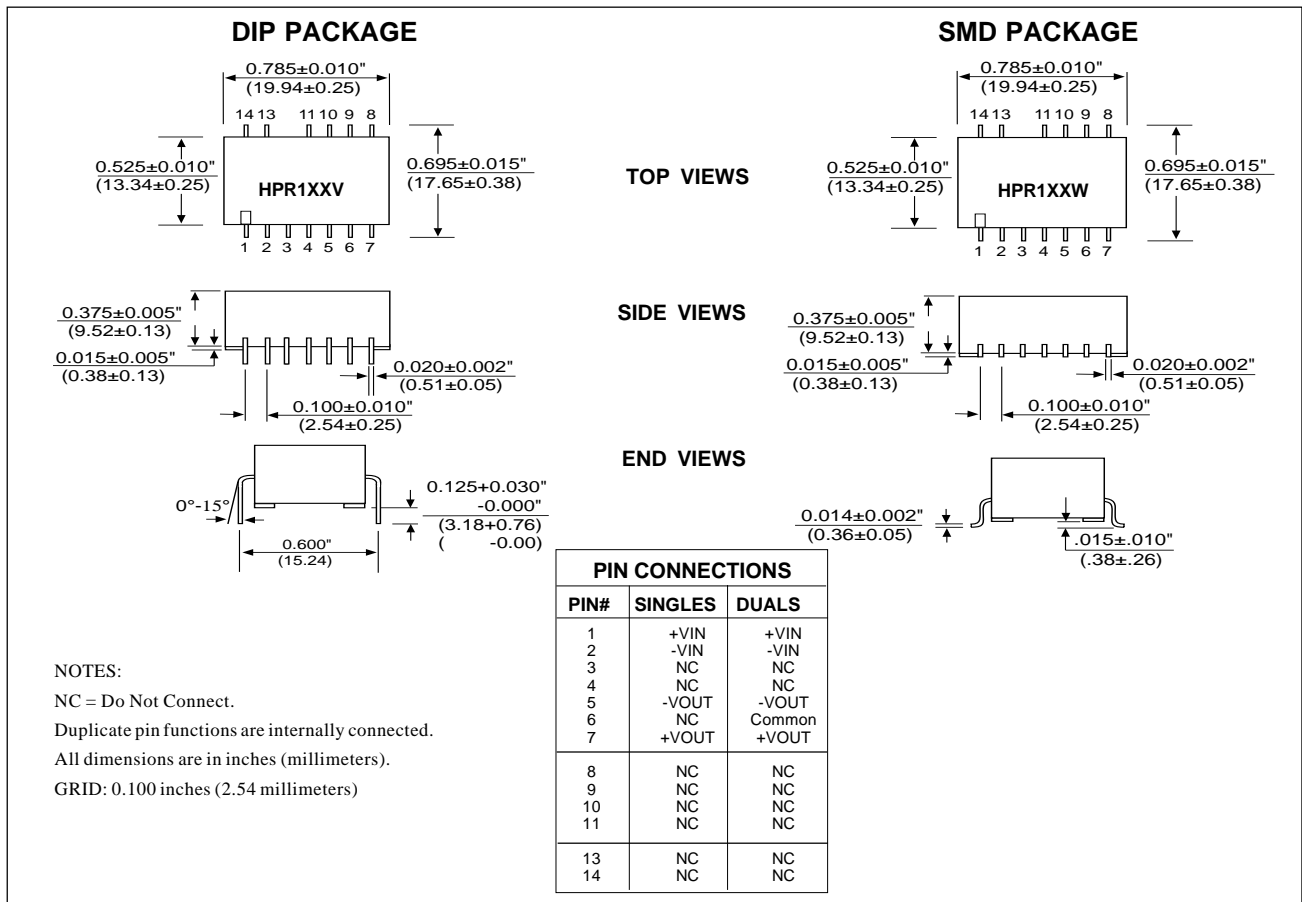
DIP PACKAGE

SMD PACKAGE

0.785±0.010"
(19.94±0.25)

14 13 11 10 9 8

0.525±0.010"
(13.34±0.25)

HPR1XXV

0.695±0.015"
(17.65±0.38)

1 2 3 4 5 6 7

TOP VIEWS

0.785±0.010"
(19.94±0.25)

14 13 11 10 9 8

0.525±0.010"
(13.34±0.25)

HPR1XXW

0.695±0.015"
(17.65±0.38)

1 2 3 4 5 6 7

0.375±0.005"
(9.52±0.13)

0.015±0.005"
(0.38±0.13)

0.020±0.002"
(0.51±0.05)

0.100±0.010"
(2.54±0.25)

SIDE VIEWS

0.375±0.005"
(9.52±0.13)

0.015±0.005"
(0.38±0.13)

0.020±0.002"
(0.51±0.05)

0.100±0.010"
(2.54±0.25)

END VIEWS

0°-15°

0.125+0.030"
-0.000"
(3.18+0.76)
( -0.00)

0.600"
(15.24)

0.014±0.002"
(0.36±0.05)

.015±.010"
(.38±.26)

NOTES:

NC = Do Not Connect.

Duplicate pin functions are internally connected.

All dimensions are in inches (millimeters).

GRID: 0.100 inches (2.54 millimeters)

PIN CONNECTIONS

| PIN# | SINGLES | DUALS |
|---|---|---|
| 1 | +VIN | +VIN |
| 2 | -VIN | -VIN |
| 3 | NC | NC |
| 4 | NC | NC |
| 5 | -VOUT | -VOUT |
| 6 | NC | Common |
| 7 | +VOUT | +VOUT |
| 8 | NC | NC |
| 9 | NC | NC |
| 10 | NC | NC |
| 11 | NC | NC |
| 13 | NC | NC |
| 14 | NC | NC |